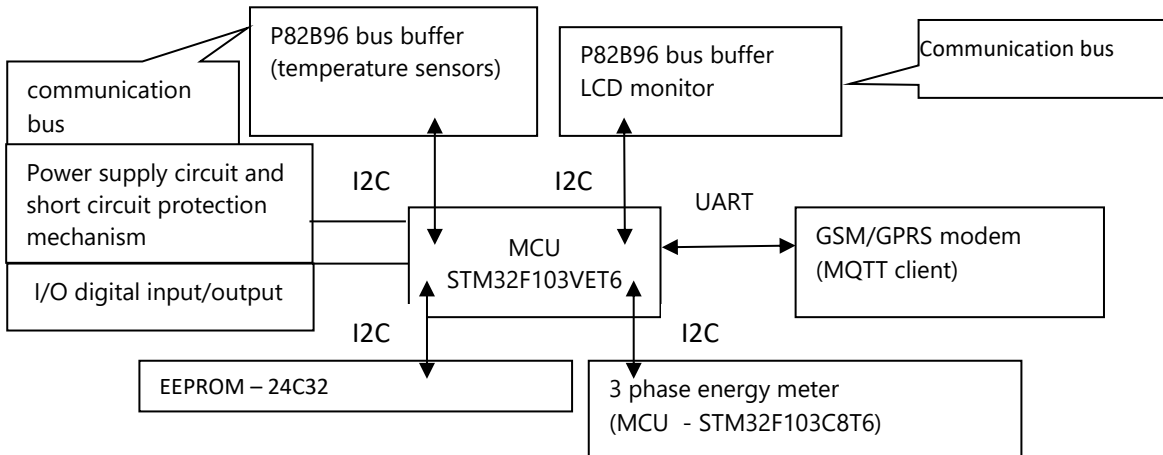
communication bus

P82B96 bus buffer (temperature sensors)

P82B96 bus buffer LCD monitor

Communication bus

Power supply circuit and short circuit protection mechanism

I/O digital input/output

I2C

I2C

UART

MCU STM32F103VET6

GSM/GPRS modem (MQTT client)

I2C

I2C

EEPROM – 24C32

3 phase energy meter (MCU - STM32F103C8T6)